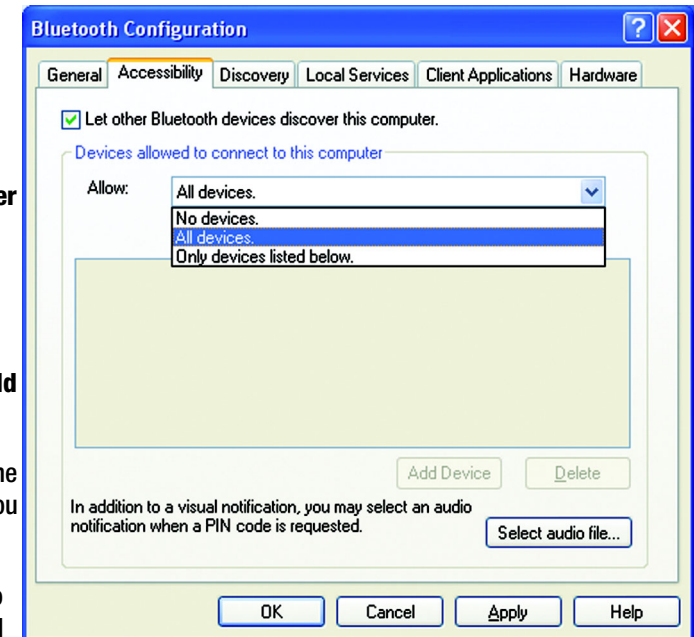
Bluetooth Configuration

General | Accessibility | Discovery | Local Services | Client Applications | Hardware

Let other Bluetooth devices discover this computer.

Devices allowed to connect to this computer

Allow: All devices.

No devices.
All devices.
Only devices listed below.

Add Device   Delete

In addition to a visual notification, you may select an audio notification when a PIN code is requested.

Select audio file...

OK   Cancel   Apply   Help

er

ld

ne
ou

o
d